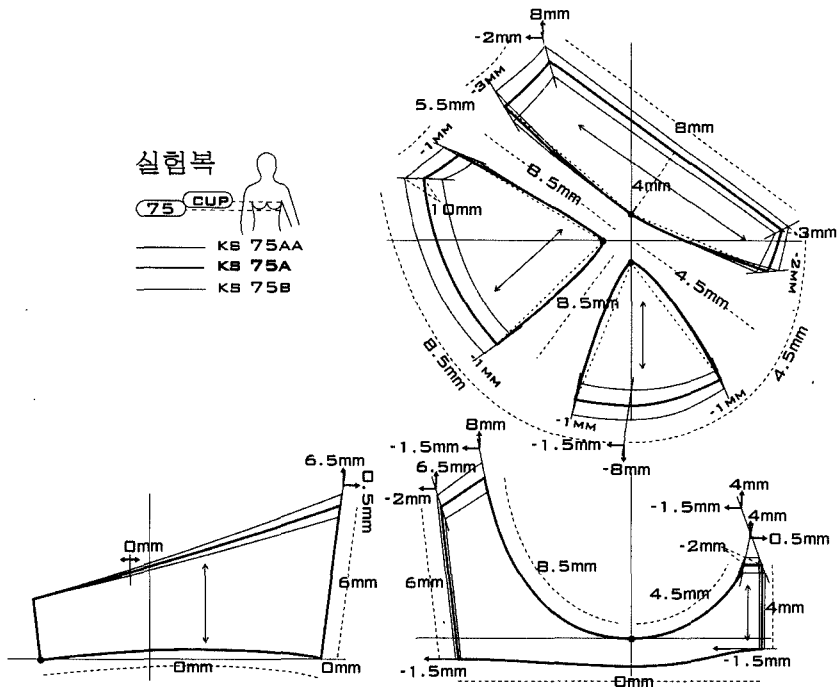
실험복
75 CUP
KS 75AA
KS 75A
KS 75B

8mm
-2mm
-3mm
5.5mm
8mm
-1mm
8.5mm
4mm
10mm
3mm
-2mm
4.5mm
8.5mm
8.5mm
-1mm
4.5mm
-1mm
-1mm
-1.5mm
-8mm

6.5mm
0.5mm
0mm
6mm
0mm
0mm

8mm
-1.5mm
6.5mm
-2mm
4mm
-1.5mm
4mm
0.5mm
-2mm
8.5mm
6mm
4.5mm
4mm
-1.5mm
-1.5mm
0mm